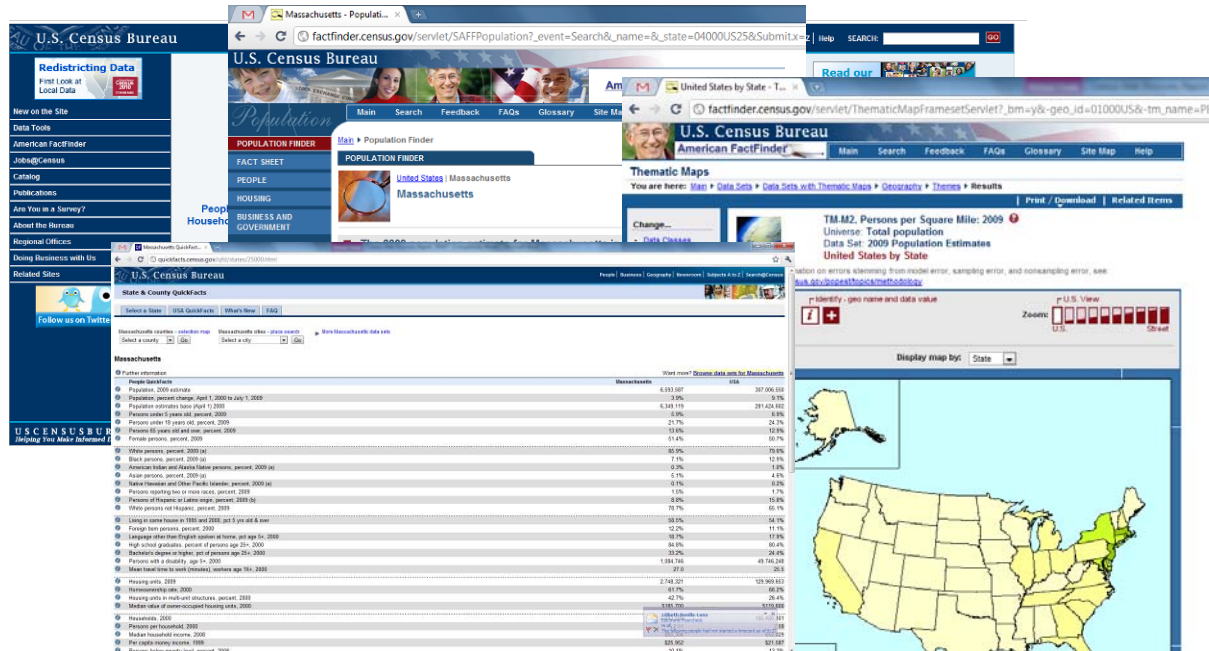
U.S. Census Bureau

Redistricting Data
First Look at Local Data

New on the Site
Data Tools
American FactFinder
Jobs@Census
Catalog
Publications
Are You in a Survey?
About the Bureau
Regional Offices
Doing Business with Us
Related Sites

Follow us on Twitter

USCENSUSBUREAU
Helping You Make Informed D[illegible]

Peop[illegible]
Househo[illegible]

Massachusetts - Populati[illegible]
factfinder.census.gov/servlet/SAFFPopulation?_event=Search&_name=&_state=04000US25&Submit.x=
Help SEARCH: GO
U.S. Census Bureau
Read our
Population
Main Search Feedback FAQs Glossary Site Ma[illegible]
POPULATION FINDER
FACT SHEET
PEOPLE
HOUSING
BUSINESS AND GOVERNMENT
Main > Population Finder
POPULATION FINDER
United States | Massachusetts
Massachusetts

United States by State - T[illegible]
factfinder.census.gov/servlet/ThematicMapFramesetServlet?_bm=y&-geo_id=01000US&-tm_name=PE
U.S. Census Bureau
American FactFinder
Main Search Feedback FAQs Glossary Site Map Help
Thematic Maps
You are here: Main > Data Sets > Data Sets with Thematic Maps > Geography > Themes > Results
Print / Download | Related Items
Change...
Data Classes
TM-M2. Persons per Square Mile: 2009
Universe: Total population
Data Set: 2009 Population Estimates
United States by State
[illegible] on errors stemming from model error, sampling error, and nonsampling error, see
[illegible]sus.gov/popest/topics/methodology
Identify - geo name and data value
U.S. View
Zoom:
U.S. Street
Display map by: State

Massachusetts QuickFacts
quickfacts.census.gov/qfd/states/25000.html
U.S. Census Bureau
People | Business | Geography | Newsroom | Subjects A to Z | Search@Census
State & County QuickFacts
Select a State | USA QuickFacts | What's New | FAQ
Massachusetts counties - selection map | Massachusetts cities - place search | More Massachusetts data sets
Select a county Go | Select a city Go
Massachusetts
Further information | Want more? Browse data sets for Massachusetts

| People QuickFacts | Massachusetts | USA |
|---|---|---|
| Population, 2009 estimate | 6,593,587 | 307,006,550 |
| Population, percent change, April 1, 2000 to July 1, 2009 | 3.9% | 9.1% |
| Population estimates base (April 1) 2000 | 6,349,119 | 281,424,602 |
| Persons under 5 years old, percent, 2009 | 5.9% | 6.9% |
| Persons under 18 years old, percent, 2009 | 21.7% | 24.3% |
| Persons 65 years old and over, percent, 2009 | 13.6% | 12.9% |
| Female persons, percent, 2009 | 51.4% | 50.7% |
| White persons, percent, 2009 (a) | 85.9% | 79.6% |
| Black persons, percent, 2009 (a) | 7.1% | 12.9% |
| American Indian and Alaska Native persons, percent, 2009 (a) | 0.3% | 1.0% |
| Asian persons, percent, 2009 (a) | 5.1% | 4.6% |
| Native Hawaiian and Other Pacific Islander, percent, 2009 (a) | 0.1% | 0.2% |
| Persons reporting two or more races, percent, 2009 | 1.5% | 1.7% |
| Persons of Hispanic or Latino origin, percent, 2009 (b) | 8.8% | 15.8% |
| White persons not Hispanic, percent, 2009 | 78.7% | 65.1% |
| Living in same house in 1995 and 2000, pct 5 yrs old & over | 58.5% | 54.1% |
| Foreign born persons, percent, 2000 | 12.2% | 11.1% |
| Language other than English spoken at home, pct age 5+, 2000 | 18.7% | 17.9% |
| High school graduates, percent of persons age 25+, 2000 | 84.8% | 80.4% |
| Bachelor's degree or higher, pct of persons age 25+, 2000 | 33.2% | 24.4% |
| Persons with a disability, age 5+, 2000 | 1,084,746 | 49,746,248 |
| Mean travel time to work (minutes), workers age 16+, 2000 | 27.0 | 25.5 |
| Housing units, 2009 | 2,748,321 | 129,969,653 |
| Homeownership rate, 2000 | 61.7% | 66.2% |
| Housing units in multi-unit structures, percent, 2000 | 42.7% | 26.4% |
| Median value of owner-occupied housing units, 2000 | $185,700 | $119,600 |
| Households, 2000 | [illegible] | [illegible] |
| Persons per household, 2000 | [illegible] | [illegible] |
| Median household income, 2008 | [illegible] | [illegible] |
| Per capita money income, 1999 | $25,952 | $21,587 |